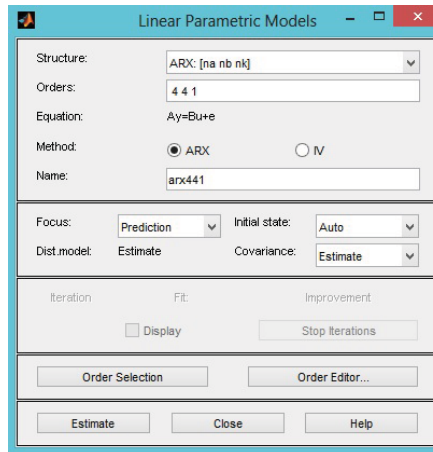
Linear Parametric Models

Structure: ARX: [na nb nk]

Orders: 4 4 1

Equation: Ay=Bu+e

Method: ARX IV

Name: arx441

Focus: Prediction

Initial state: Auto

Dist.model: Estimate

Covariance: Estimate

Iteration Fit: Improvement

Display

Stop Iterations

Order Selection

Order Editor...

Estimate

Close

Help